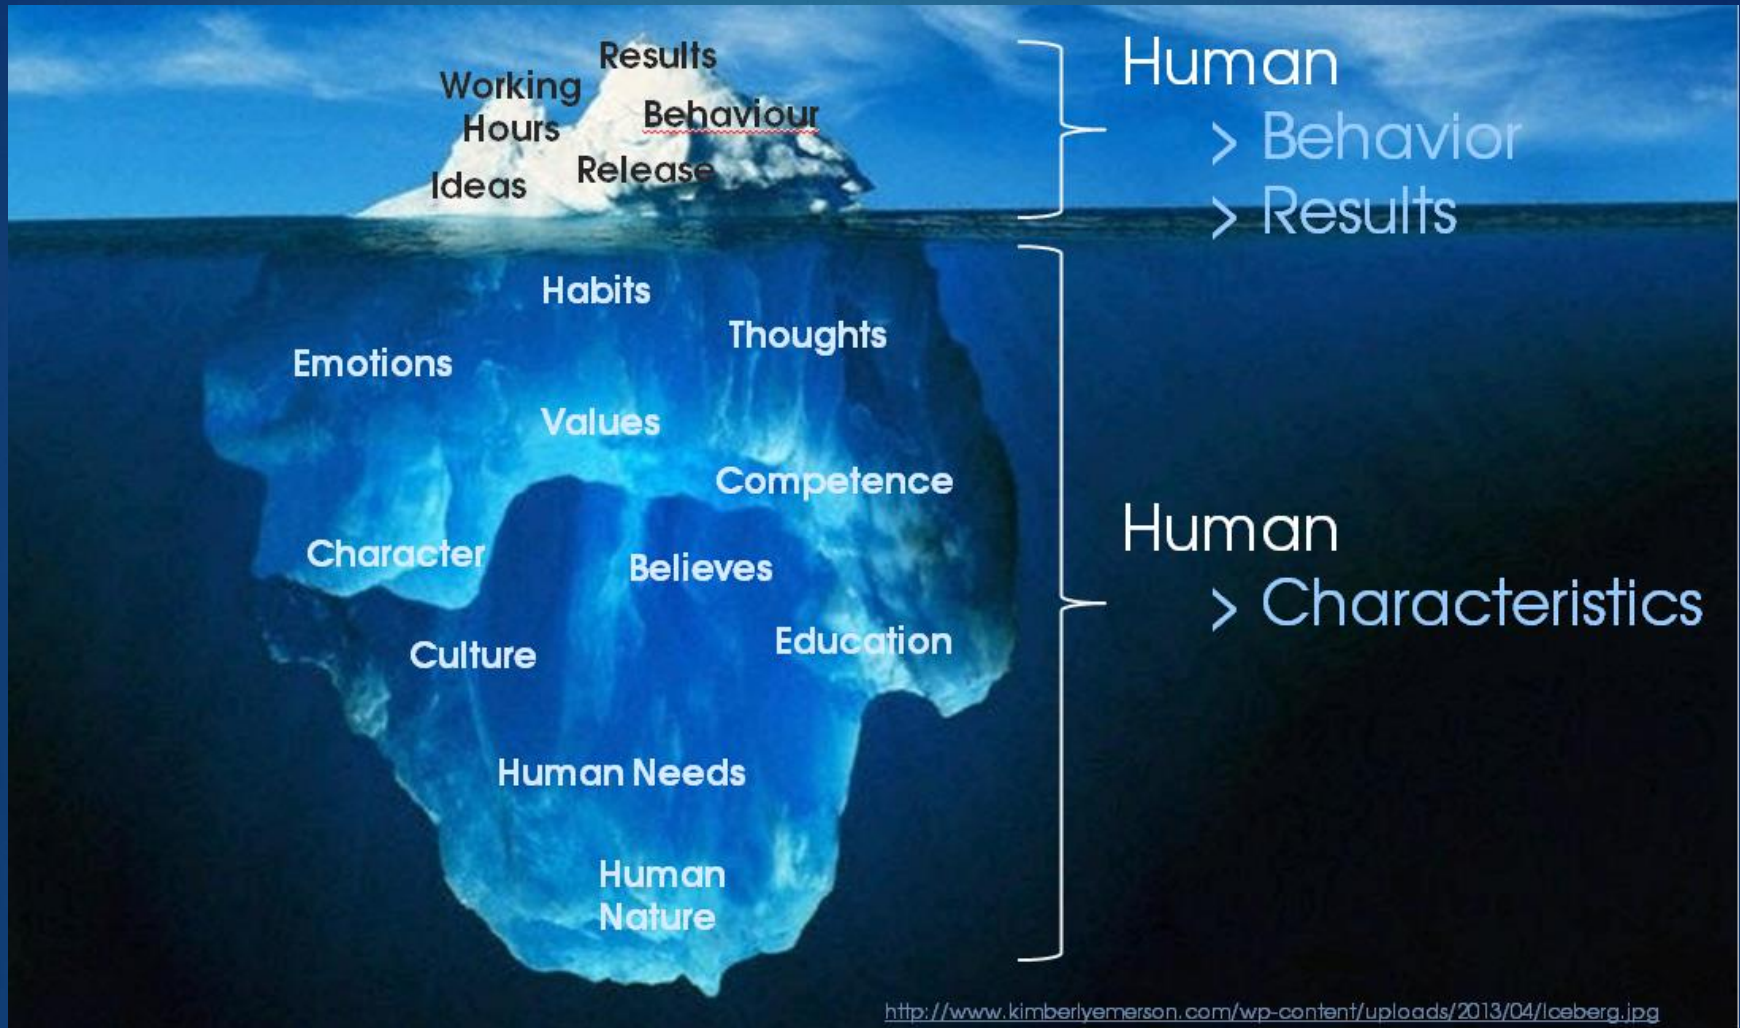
Results
Working Hours
Behaviour
Release
Ideas

Human
> Behavior
> Results

Habits
Thoughts
Emotions
Values
Competence
Character
Believes
Culture
Education
Human Needs
Human Nature

Human
> Characteristics

http://www.kimberlyemerson.com/wp-content/uploads/2013/04/Iceberg.jpg